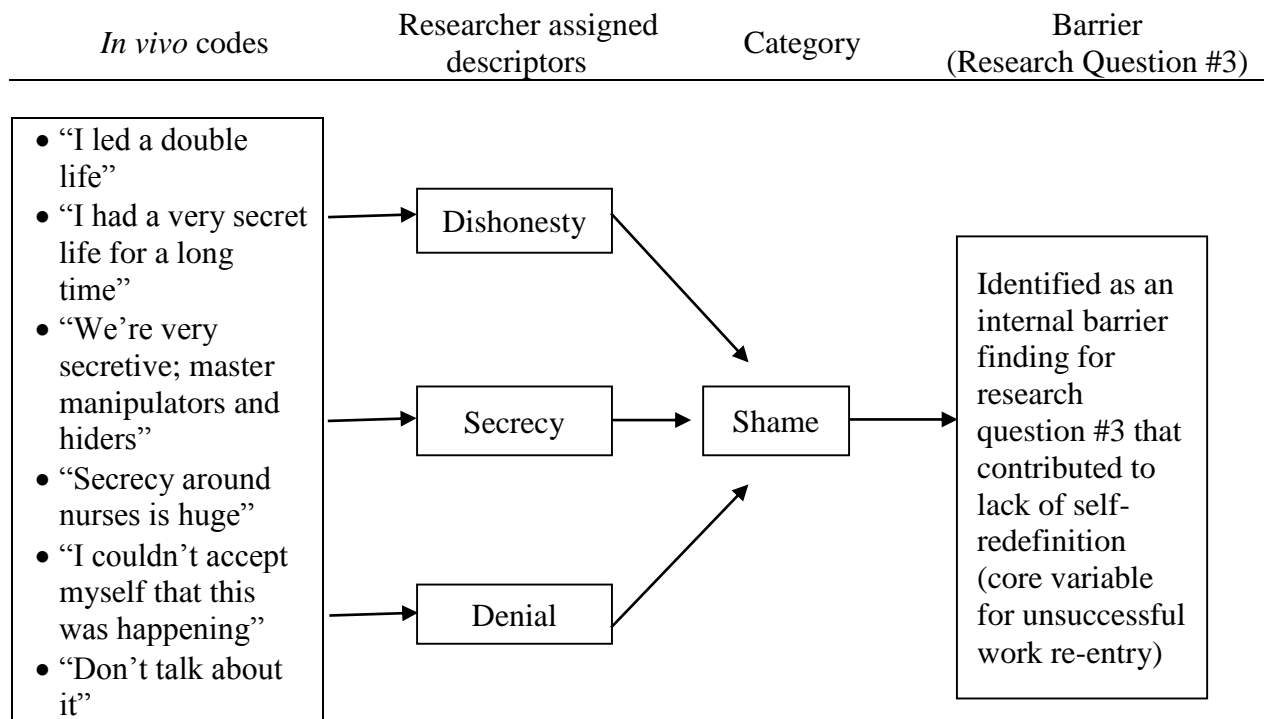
In vivo codes

Researcher assigned descriptors

Category

Barrier (Research Question #3)

- “I led a double life”
- “I had a very secret life for a long time”
- “We’re very secretive; master manipulators and hiders”
- “Secrecy around nurses is huge”
- “I couldn’t accept myself that this was happening”
- “Don’t talk about it”

Dishonesty

Secrecy

Denial

Shame

Identified as an internal barrier finding for research question #3 that contributed to lack of self-redefinition (core variable for unsuccessful work re-entry)